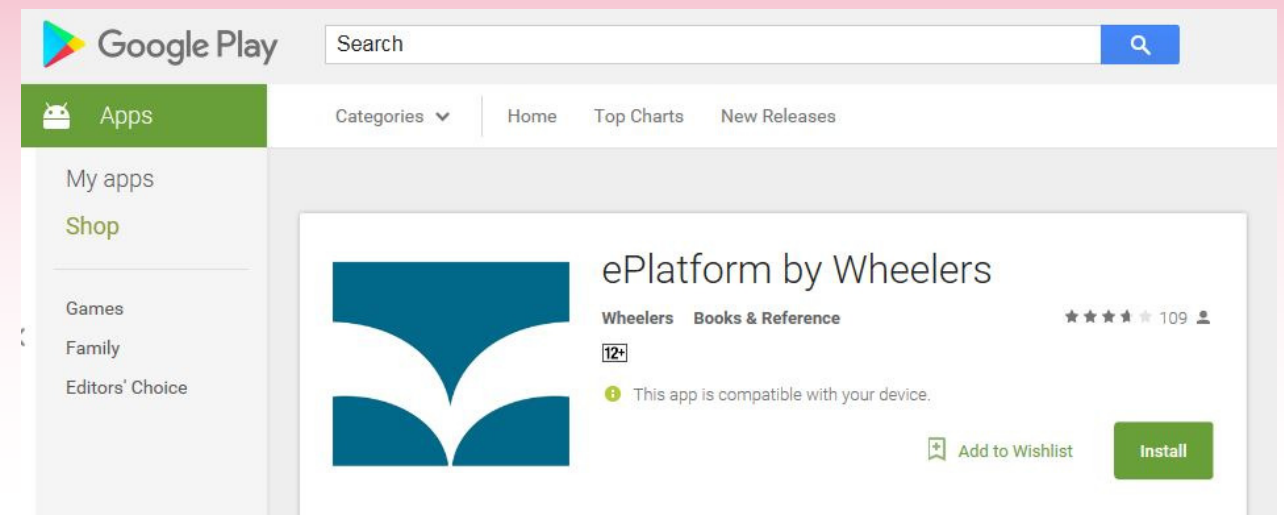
Google Play

Search

Apps

Categories

Home

Top Charts

New Releases

My apps

Shop

Games

Family

Editors' Choice

ePlatform by Wheelers

Wheelers Books & Reference

109

12+

This app is compatible with your device.

Add to Wishlist

Install